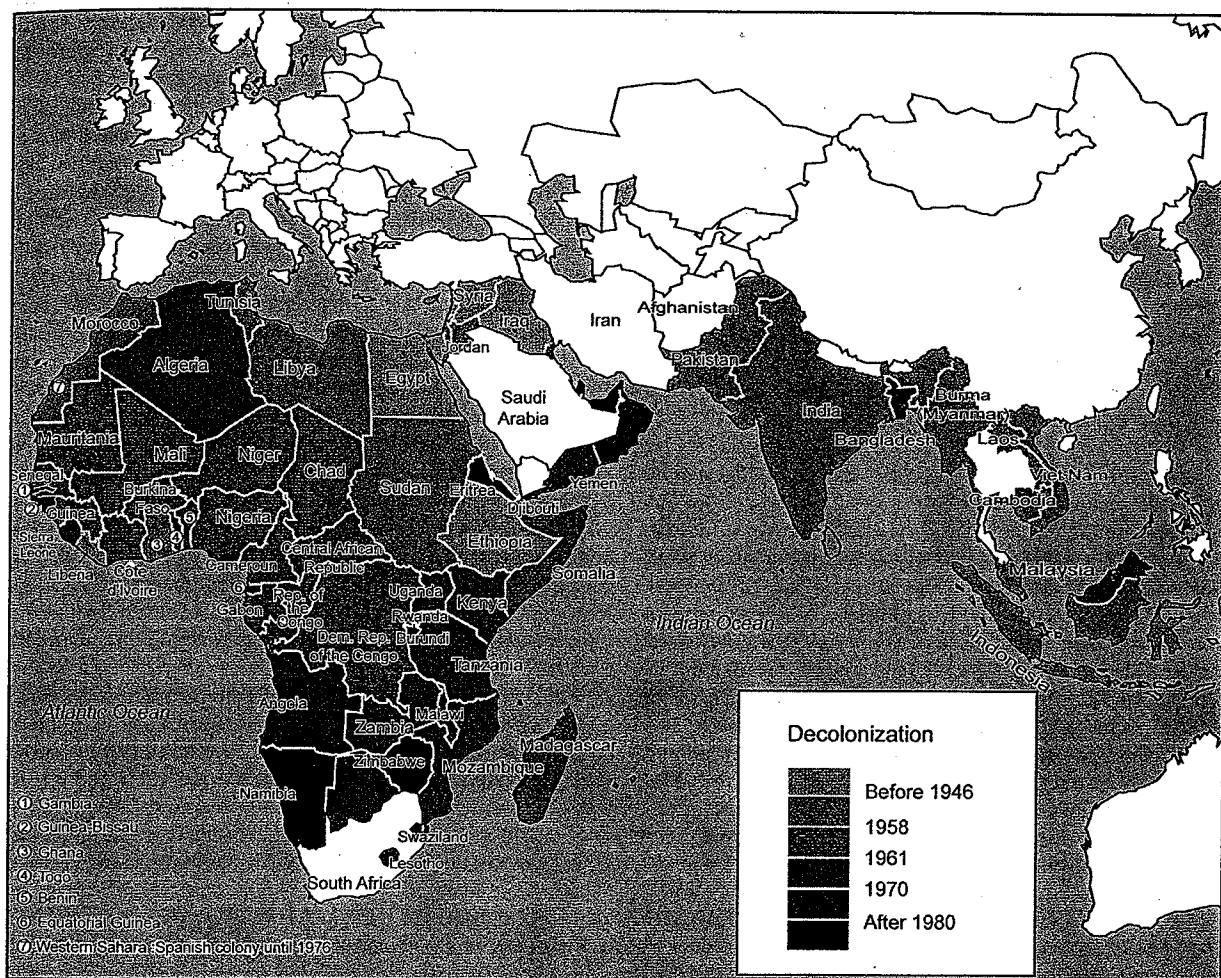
Tunisia
Syria
Morocco
Iraq
Iran
Afghanistan
Algeria
Libya
Jordan
Pakistan
Egypt
Saudi Arabia
India
Burma
Myanmar
Bangladesh
Laos
Mauritania
Mali
Niger
Chad
Sudan
Eritrea
Yemen
Viet Nam
Senegal
Burkina Faso
Djibouti
Cambodia
Guinea
Nigeria
Ethiopia
Sierra Leone
Liberia
Cote d'Ivoire
Central African Republic
Cameroun
Somalia
Malaysia
Gabon
Rep. of the Congo
Uganda
Kenya
Rwanda
Burundi
Indian Ocean
Dem. Rep. of the Congo
Tanzania
Indonesia
Atlantic Ocean
Angola
Malawi
Zambia
Madagascar
Zimbabwe
Mozambique
Namibia
Swaziland
Lesotho
South Africa

① Gambia
② Guinea-Bissau
③ Ghana
④ Togo
⑤ Benin
⑥ Equatorial Guinea
⑦ Western Sahara: Spanish colony until 1976

Decolonization
Before 1946
1958
1961
1970
After 1980